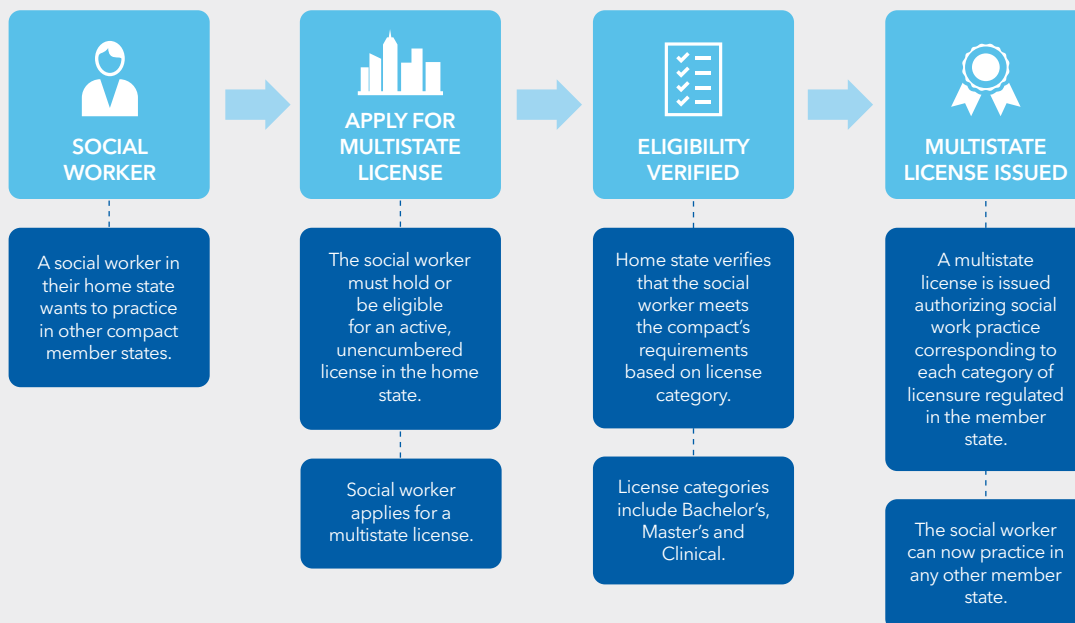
SOCIAL WORKER

A social worker in their home state wants to practice in other compact member states.

APPLY FOR MULTISTATE LICENSE

The social worker must hold or be eligible for an active, unencumbered license in the home state.

Social worker applies for a multistate license.

ELIGIBILITY VERIFIED

Home state verifies that the social worker meets the compact's requirements based on license category.

License categories include Bachelor's, Master's and Clinical.

MULTISTATE LICENSE ISSUED

A multistate license is issued authorizing social work practice corresponding to each category of licensure regulated in the member state.

The social worker can now practice in any other member state.